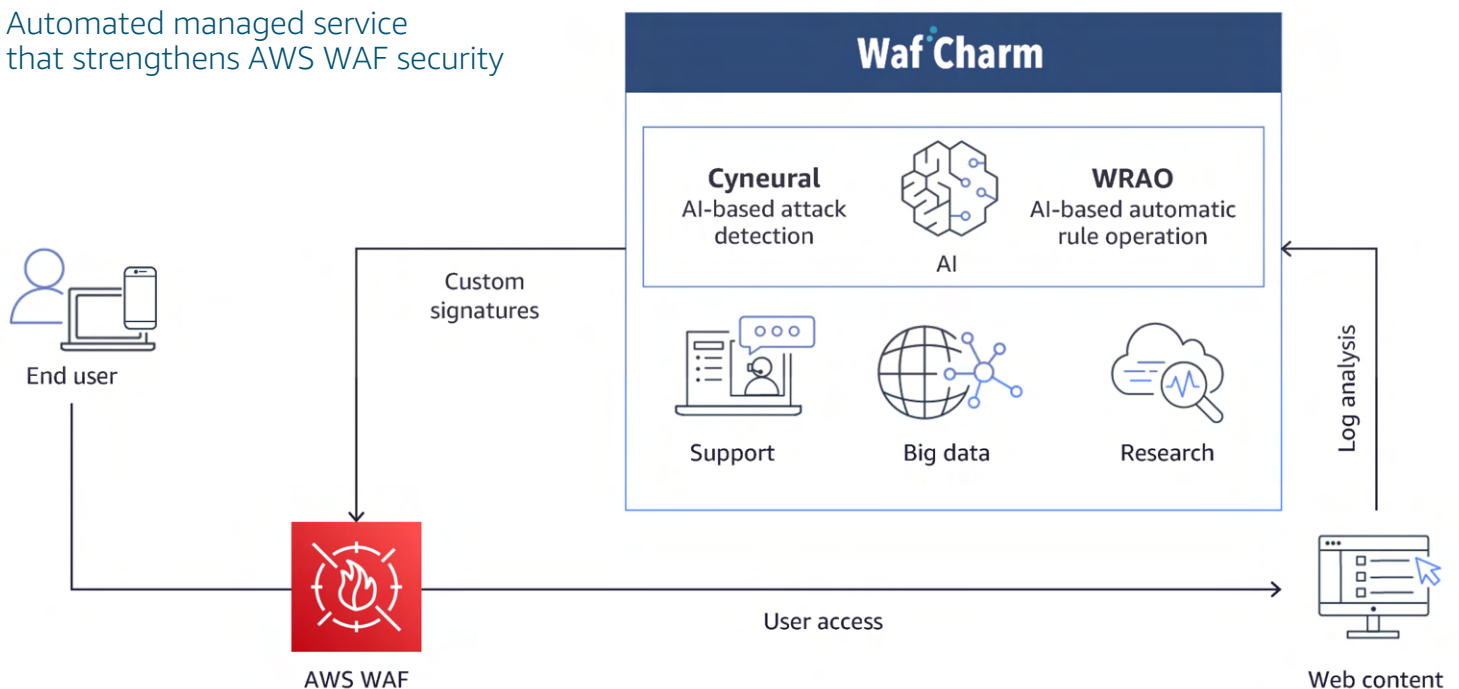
Automated managed service that strengthens AWS WAF security

WafCharm

Cyneural
AI-based attack detection

AI

WRAO
AI-based automatic rule operation

Support

Big data

Research

Custom signatures

Log analysis

End user

AWS WAF

User access

Web content